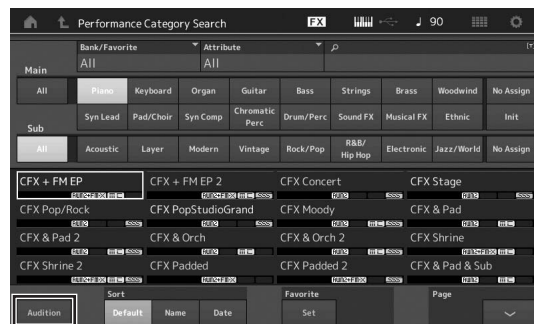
Performance Category Search FX ♩ 90

Bank/Favorite
All
Attribute
All

Main
All Piano Keyboard Organ Guitar Bass Strings Brass Woodwind No Assign
Syn Lead Pad/Choir Syn Comp Chromatic Perc Drum/Perc Sound FX Musical FX Ethnic Init

Sub
All Acoustic Layer Modern Vintage Rock/Pop R&B/Hip Hop Electronic Jazz/World No Assign

| CFX + FM EP | CFX + FM EP 2 | CFX Concert | CFX Stage |
|---|---|---|---|
| CFX Pop/Rock | CFX PopStudioGrand | CFX Moody | CFX & Pad |
| CFX & Pad 2 | CFX & Orch | CFX & Orch 2 | CFX Shrine |
| CFX Shrine 2 | CFX Padded | CFX Padded 2 | CFX & Pad & Sub |

Audition
Sort
Default Name Date
Favorite
Set
Page